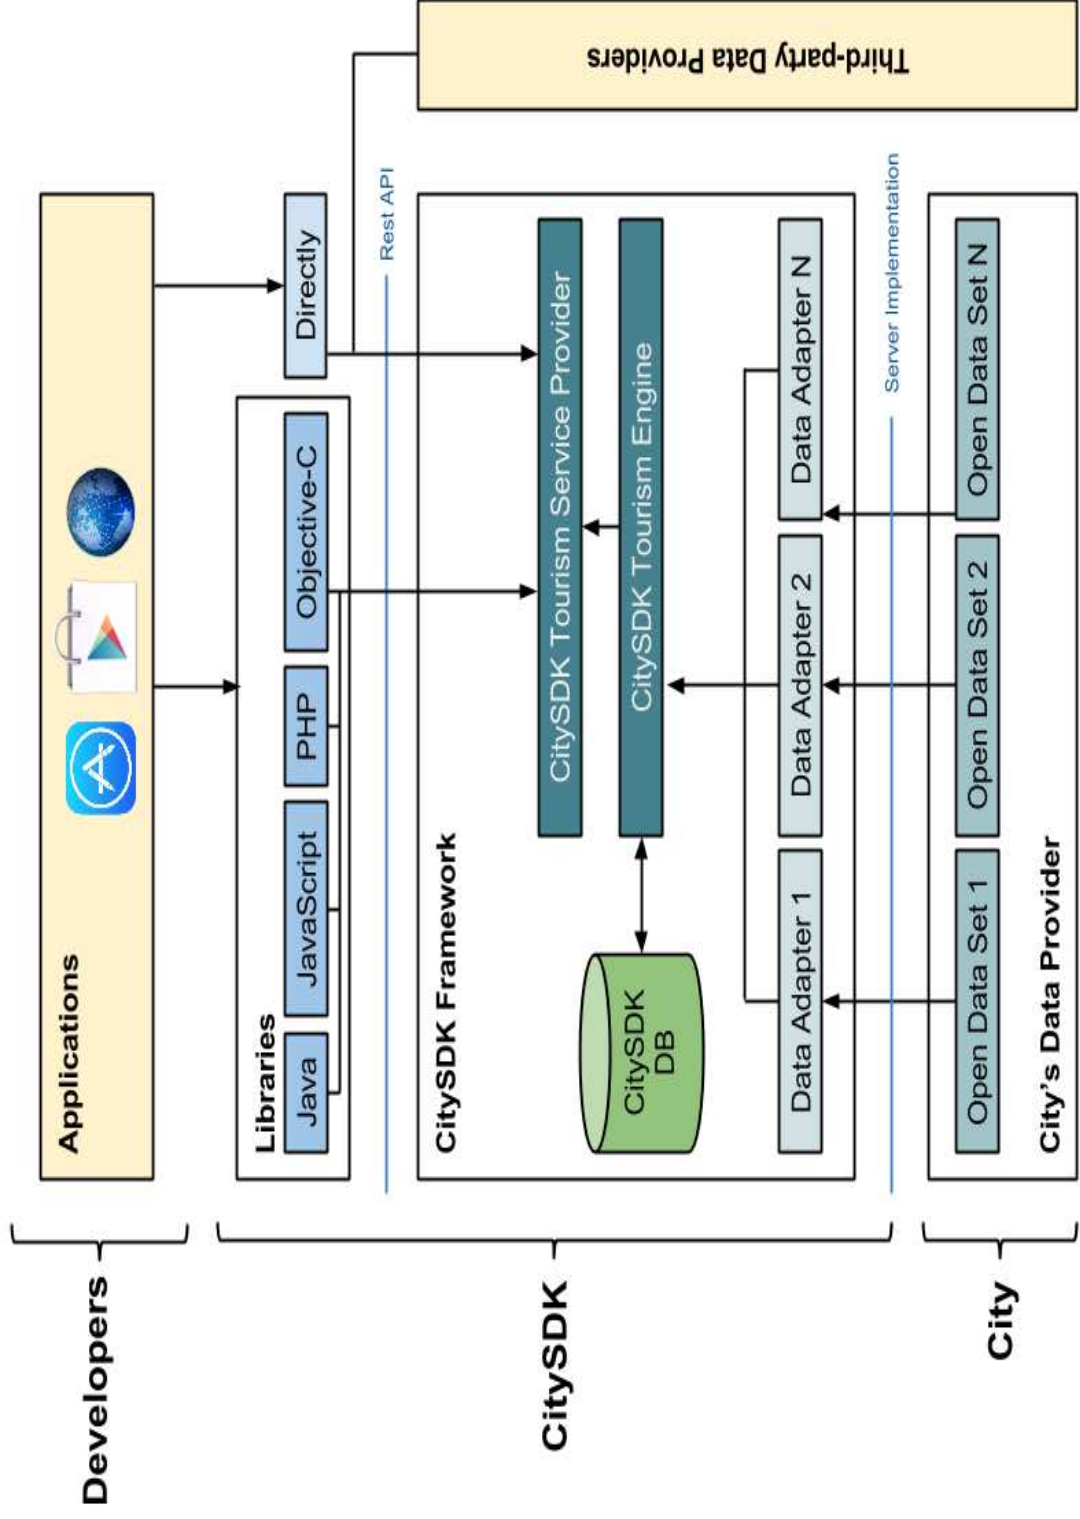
Third-party Data Providers

Applications

Directly

Rest API

Libraries

Java

JavaScript

PHP

Objective-C

CitySDK Framework

CitySDK Tourism Service Provider

CitySDK Tourism Engine

CitySDK DB

Data Adapter 1

Data Adapter 2

Data Adapter N

Server Implementation

Open Data Set 1

Open Data Set 2

Open Data Set N

City's Data Provider

Developers

CitySDK

City